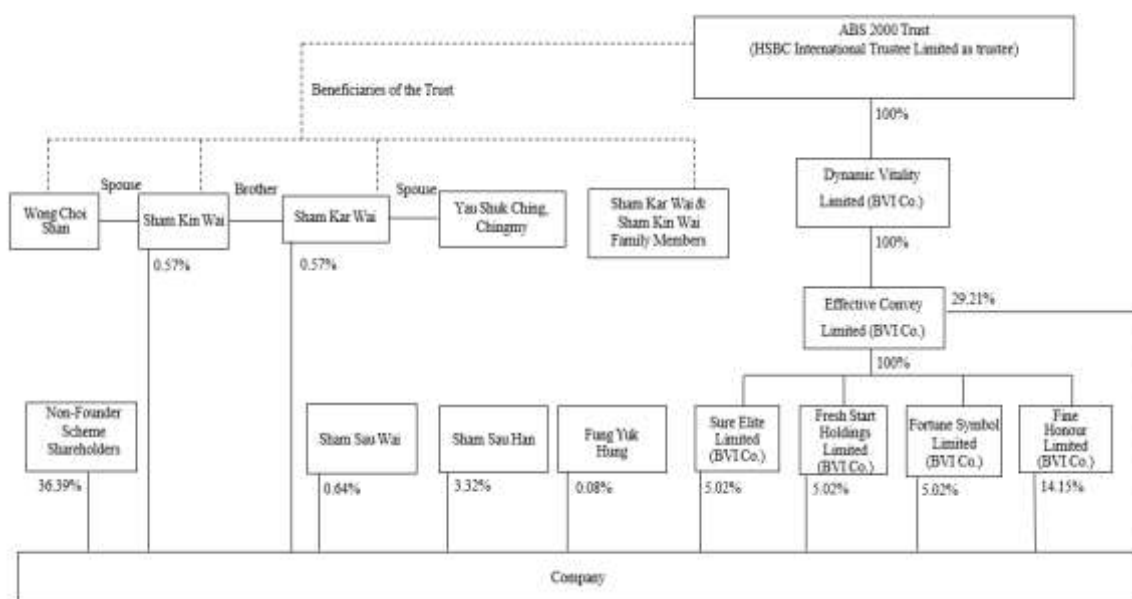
ABS 2000 Trust
(HSBC International Trustee Limited as trustee)

Beneficiaries of the Trust

100%

Spouse

Brother

Spouse

Wong Choi Shan

Sham Kin Wai

Sham Kar Wai

Yau Shuk Ching, Chingmy

Sham Kar Wai & Sham Kin Wai Family Members

Dynamic Vitality Limited (BVI Co.)

100%

0.57%

0.57%

Effective Convey Limited (BVI Co.)

29.21%

100%

Non-Founder Scheme Shareholders

Sham Sau Wai

Sham Sau Han

Fung Yuk Hung

Sure Elite Limited (BVI Co.)

Fresh Start Holdings Limited (BVI Co.)

Fortune Symbol Limited (BVI Co.)

Fine Honour Limited (BVI Co.)

36.39%

0.64%

3.32%

0.08%

5.02%

5.02%

5.02%

14.15%

Company